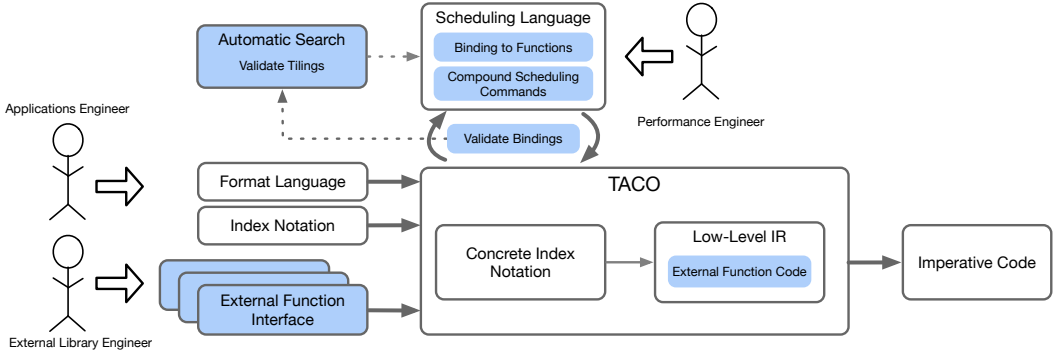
Scheduling Language
Binding to Functions
Compound Scheduling Commands

Automatic Search
Validate Tilings

Applications Engineer

Performance Engineer

Validate Bindings

Format Language

Index Notation

External Library Engineer

External Function Interface

TACO

Concrete Index Notation

Low-Level IR
External Function Code

Imperative Code